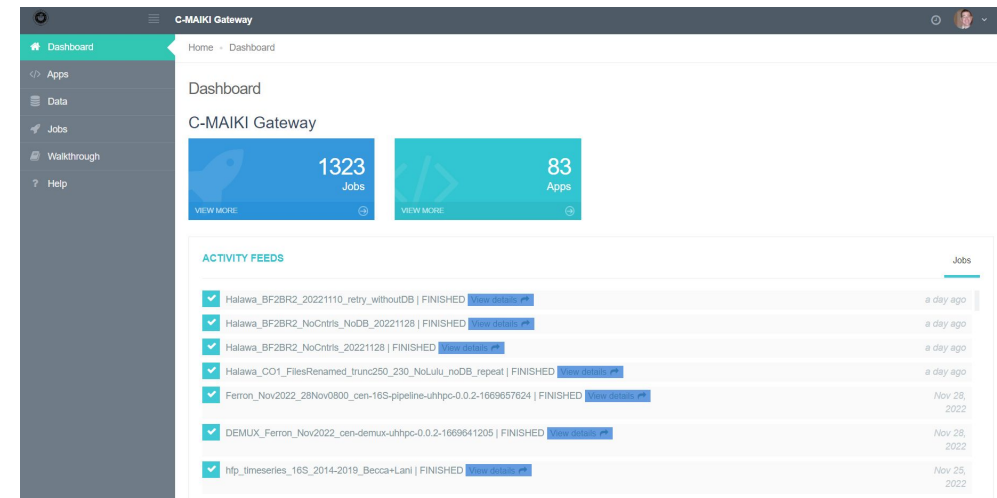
C-MAIKI Gateway

Dashboard
Apps
Data
Jobs
Walkthrough
? Help

Home › Dashboard

Dashboard

C-MAIKI Gateway

1323
Jobs
VIEW MORE

83
Apps
VIEW MORE

ACTIVITY FEEDS

Jobs

Halawa_BF2BR2_20221110_retry_withoutDB | FINISHED View details — a day ago
Halawa_BF2BR2_NoCntrls_NoDB_20221128 | FINISHED View details — a day ago
Halawa_BF2BR2_NoCntrls_20221128 | FINISHED View details — a day ago
Halawa_CO1_FilesRenamed_trunc250_230_NoLulu_noDB_repeat | FINISHED View details — a day ago
Ferron_Nov2022_28Nov0800_cen-16S-pipeline-uhhpc-0.0.2-1669657624 | FINISHED View details — Nov 28, 2022
DEMUX_Ferron_Nov2022_cen-demux-uhhpc-0.0.2-1669641205 | FINISHED View details — Nov 28, 2022
hfp_timeseries_16S_2014-2019_Becca+Lani | FINISHED View details — Nov 25, 2022